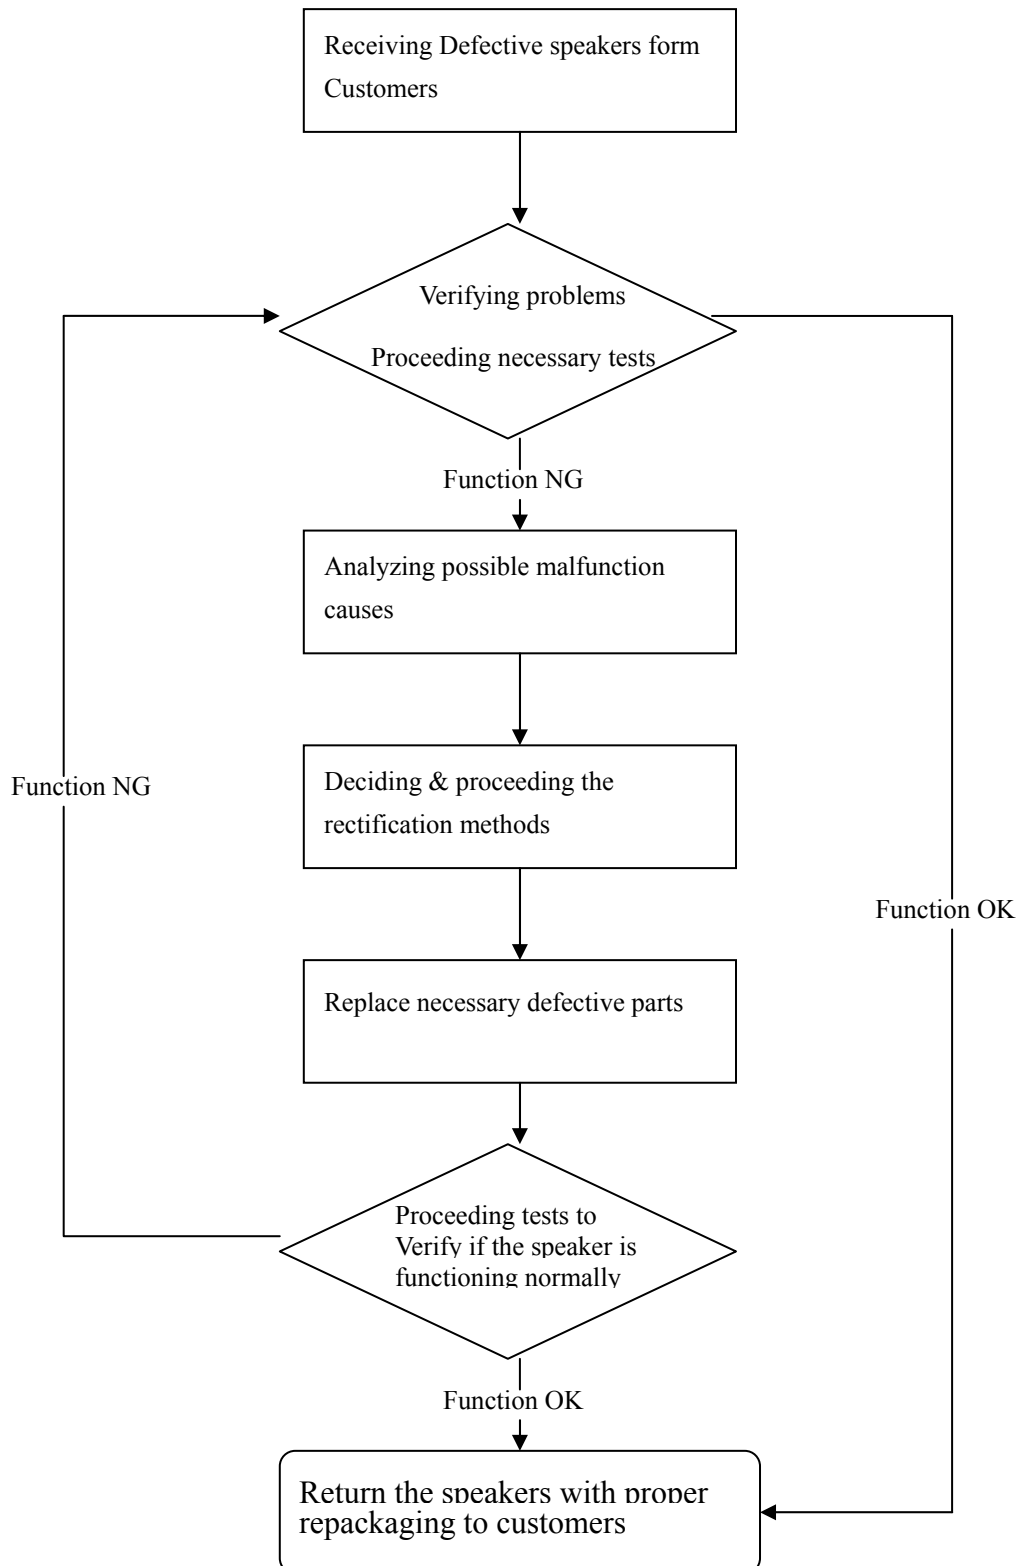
Receiving Defective speakers form Customers

Verifying problems
Proceeding necessary tests

Function NG

Analyzing possible malfunction causes

Deciding & proceeding the rectification methods

Replace necessary defective parts

Function NG

Function OK

Proceeding tests to Verify if the speaker is functioning normally

Function OK

Return the speakers with proper repackaging to customers